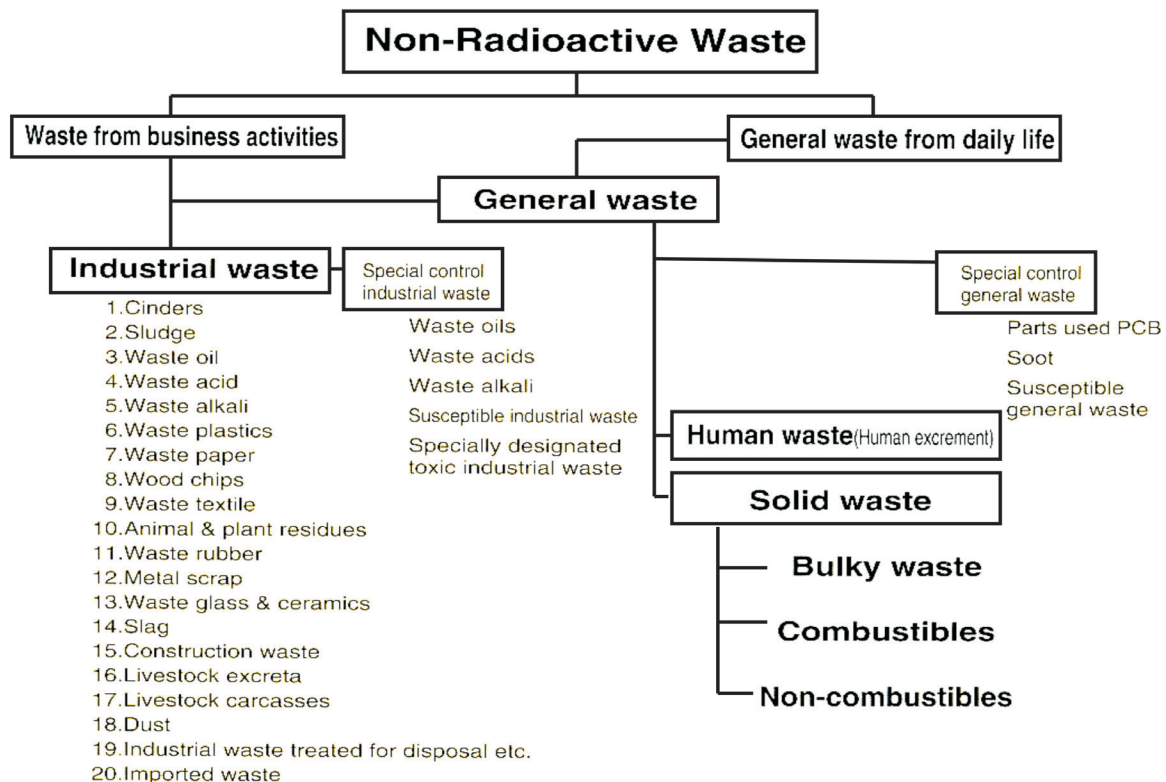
Non-Radioactive Waste

Waste from business activities

General waste from daily life

General waste

Industrial waste

Special control industrial waste

1.Cinders
2.Sludge
3.Waste oil
4.Waste acid
5.Waste alkali
6.Waste plastics
7.Waste paper
8.Wood chips
9.Waste textile
10.Animal & plant residues
11.Waste rubber
12.Metal scrap
13.Waste glass & ceramics
14.Slag
15.Construction waste
16.Livestock excreta
17.Livestock carcasses
18.Dust
19.Industrial waste treated for disposal etc.
20.Imported waste

Waste oils
Waste acids
Waste alkali
Susceptible industrial waste
Specially designated toxic industrial waste

Special control general waste

Parts used PCB
Soot
Susceptible general waste

Human waste(Human excrement)

Solid waste

Bulky waste

Combustibles

Non-combustibles